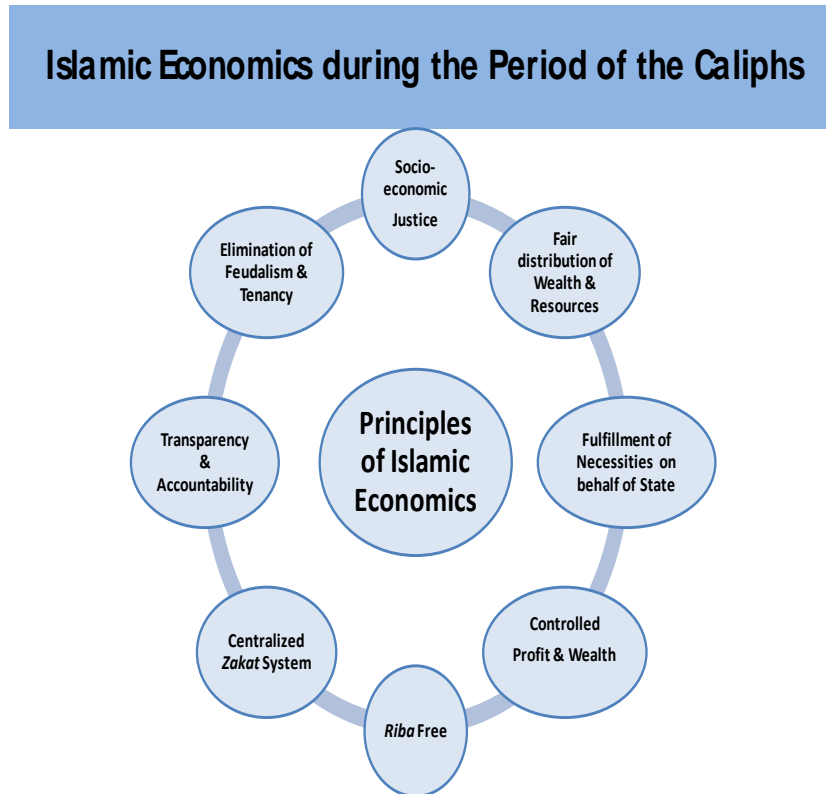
Islamic Economics during the Period of the Caliphs

Principles of Islamic Economics

Socio-economic Justice

Fair distribution of Wealth & Resources

Fulfillment of Necessities on behalf of State

Controlled Profit & Wealth

*Riba* Free

Centralized *Zakat* System

Transparency & Accountability

Elimination of Feudalism & Tenancy